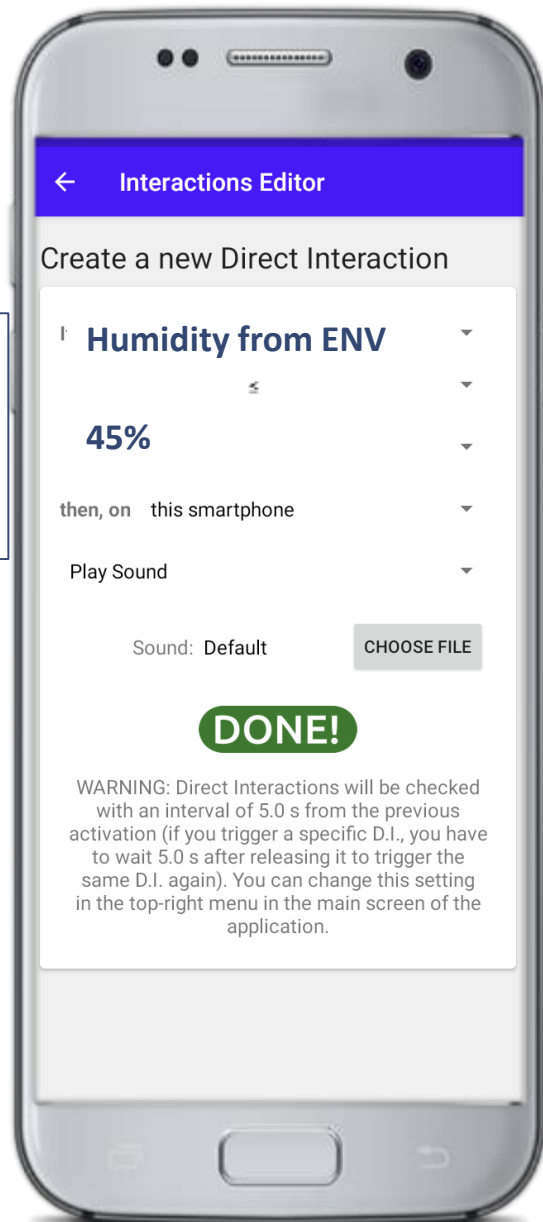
Interactions Editor

Create a new Direct Interaction

Humidity from ENV

$\leq$

45%

then, on this smartphone

Play Sound

Sound: Default

CHOOSE FILE

DONE!

WARNING: Direct Interactions will be checked with an interval of 5.0 s from the previous activation (if you trigger a specific D.I., you have to wait 5.0 s after releasing it to trigger the same D.I. again). You can change this setting in the top-right menu in the main screen of the application.